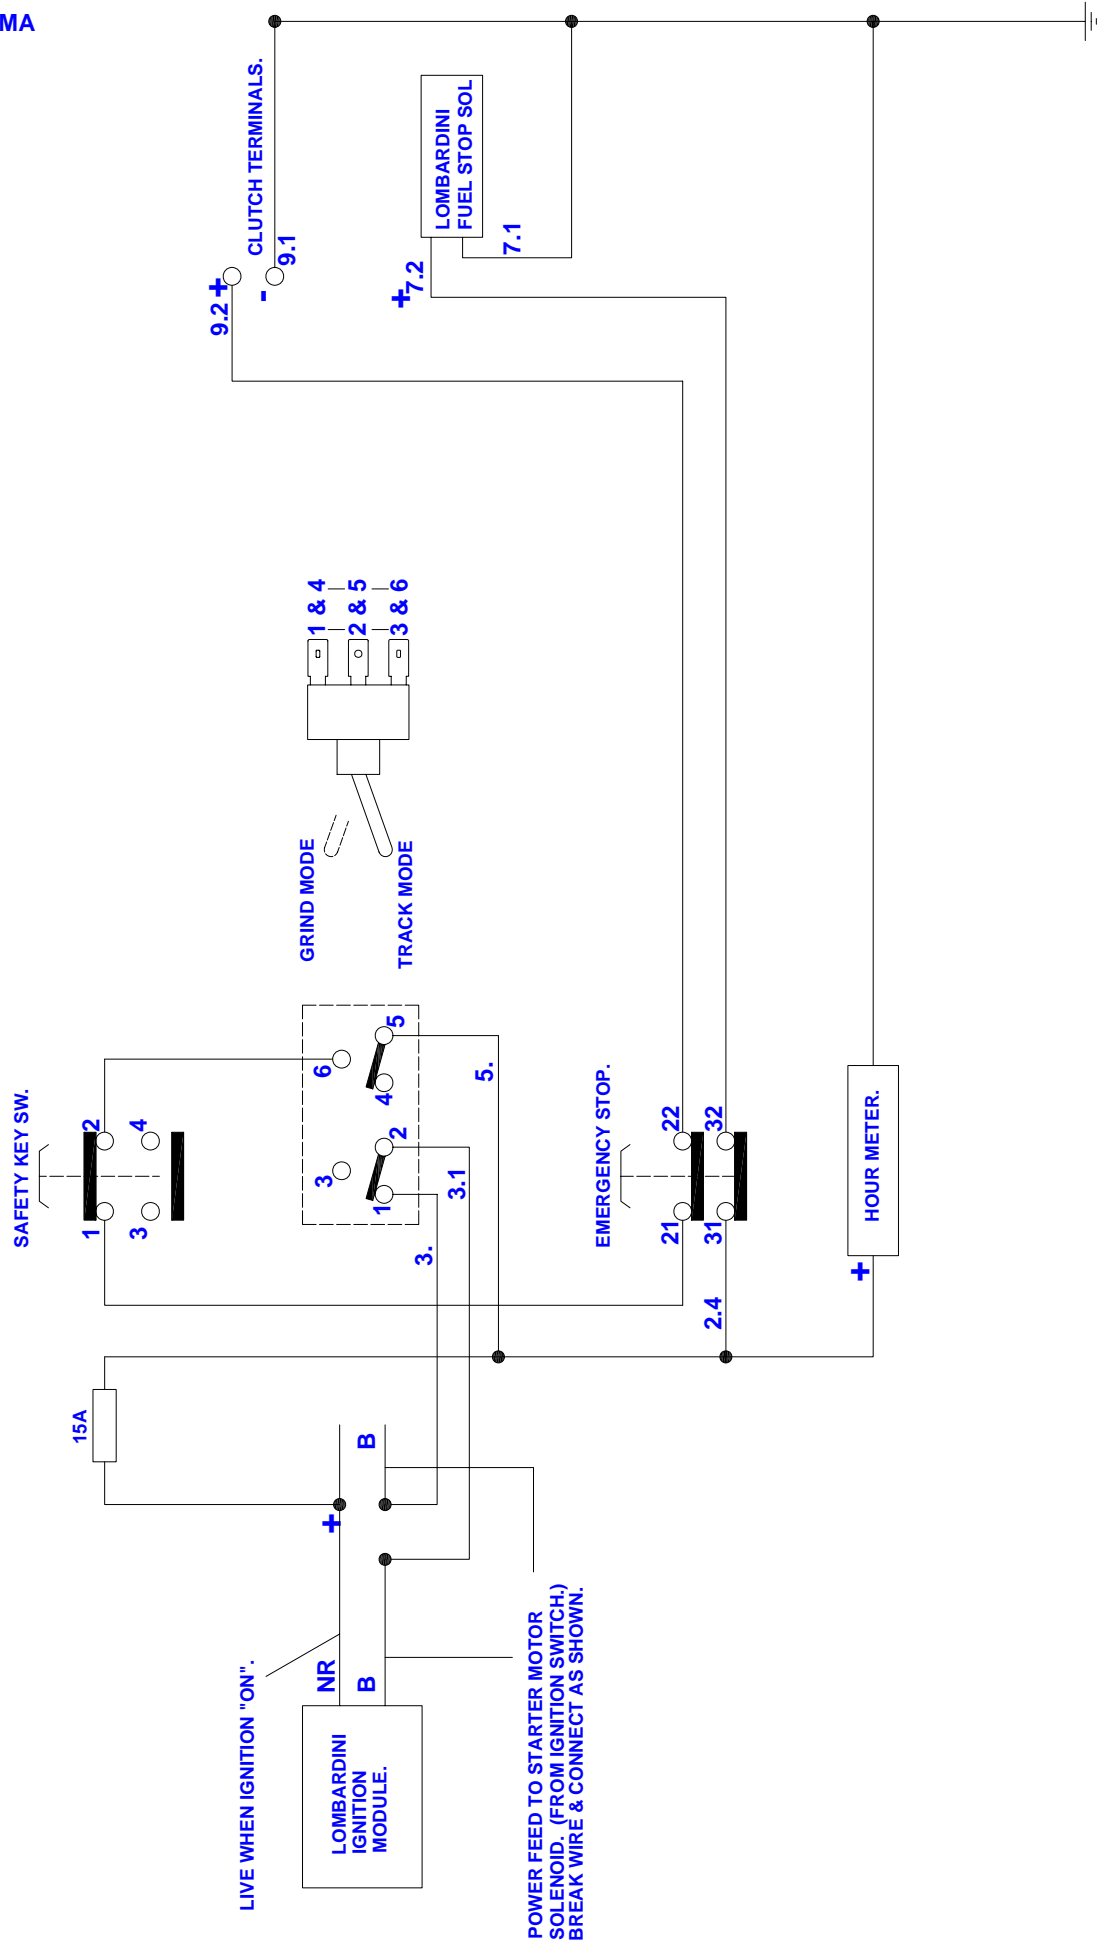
MA

CLUTCH TERMINALS.
9.1
-
9.2 +

LOMBARDINI
FUEL STOP SOL
7.1
+ 7.2

1 & 4
2 & 5
3 & 6

GRIND MODE
TRACK MODE

SAFETY KEY SW.
2
4
1
3

6
5
4
3
2
1
5.
3.1
3.

EMERGENCY STOP.
22
32
21
31

HOUR METER.
+

2.4

15A

B
+
NR
B

LIVE WHEN IGNITION "ON".

LOMBARDINI
IGNITION
MODULE.

POWER FEED TO STARTER MOTOR SOLENOID. (FROM IGNITION SWITCH.) BREAK WIRE & CONNECT AS SHOWN.